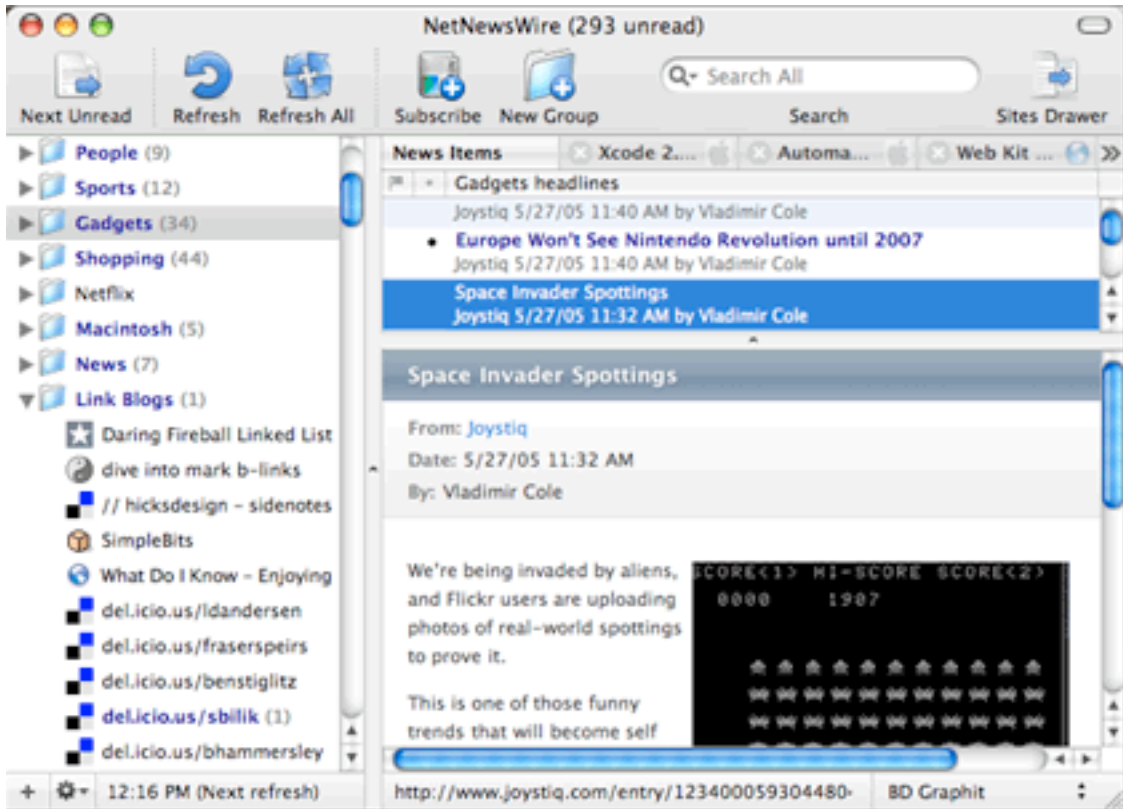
NetNewsWire (293 unread)

Next Unread Refresh Refresh All Subscribe New Group Search All Search Sites Drawer

People (9)
Sports (12)
Gadgets (34)
Shopping (44)
Netflix
Macintosh (5)
News (7)
Link Blogs (1)
Daring Fireball Linked List
dive into mark b-links
// hicksdesign - sidenotes
SimpleBits
What Do I Know - Enjoying
del.icio.us/ldandersen
del.icio.us/fraserspeirs
del.icio.us/benstiglitz
del.icio.us/sbilik (1)
del.icio.us/bhammersley

12:16 PM (Next refresh)

News Items Xcode 2... Automa... Web Kit ...

Gadgets headlines
Joystiq 5/27/05 11:40 AM by Vladimir Cole
Europe Won't See Nintendo Revolution until 2007
Joystiq 5/27/05 11:40 AM by Vladimir Cole
Space Invader Spottings
Joystiq 5/27/05 11:32 AM by Vladimir Cole

Space Invader Spottings

From: Joystiq
Date: 5/27/05 11:32 AM
By: Vladimir Cole

We're being invaded by aliens, and Flickr users are uploading photos of real-world spottings to prove it.

SCORE<1> HI-SCORE SCORE<2>
0000 1907

This is one of those funny trends that will become self

http://www.joystiq.com/entry/123400059304480- BD Graphit